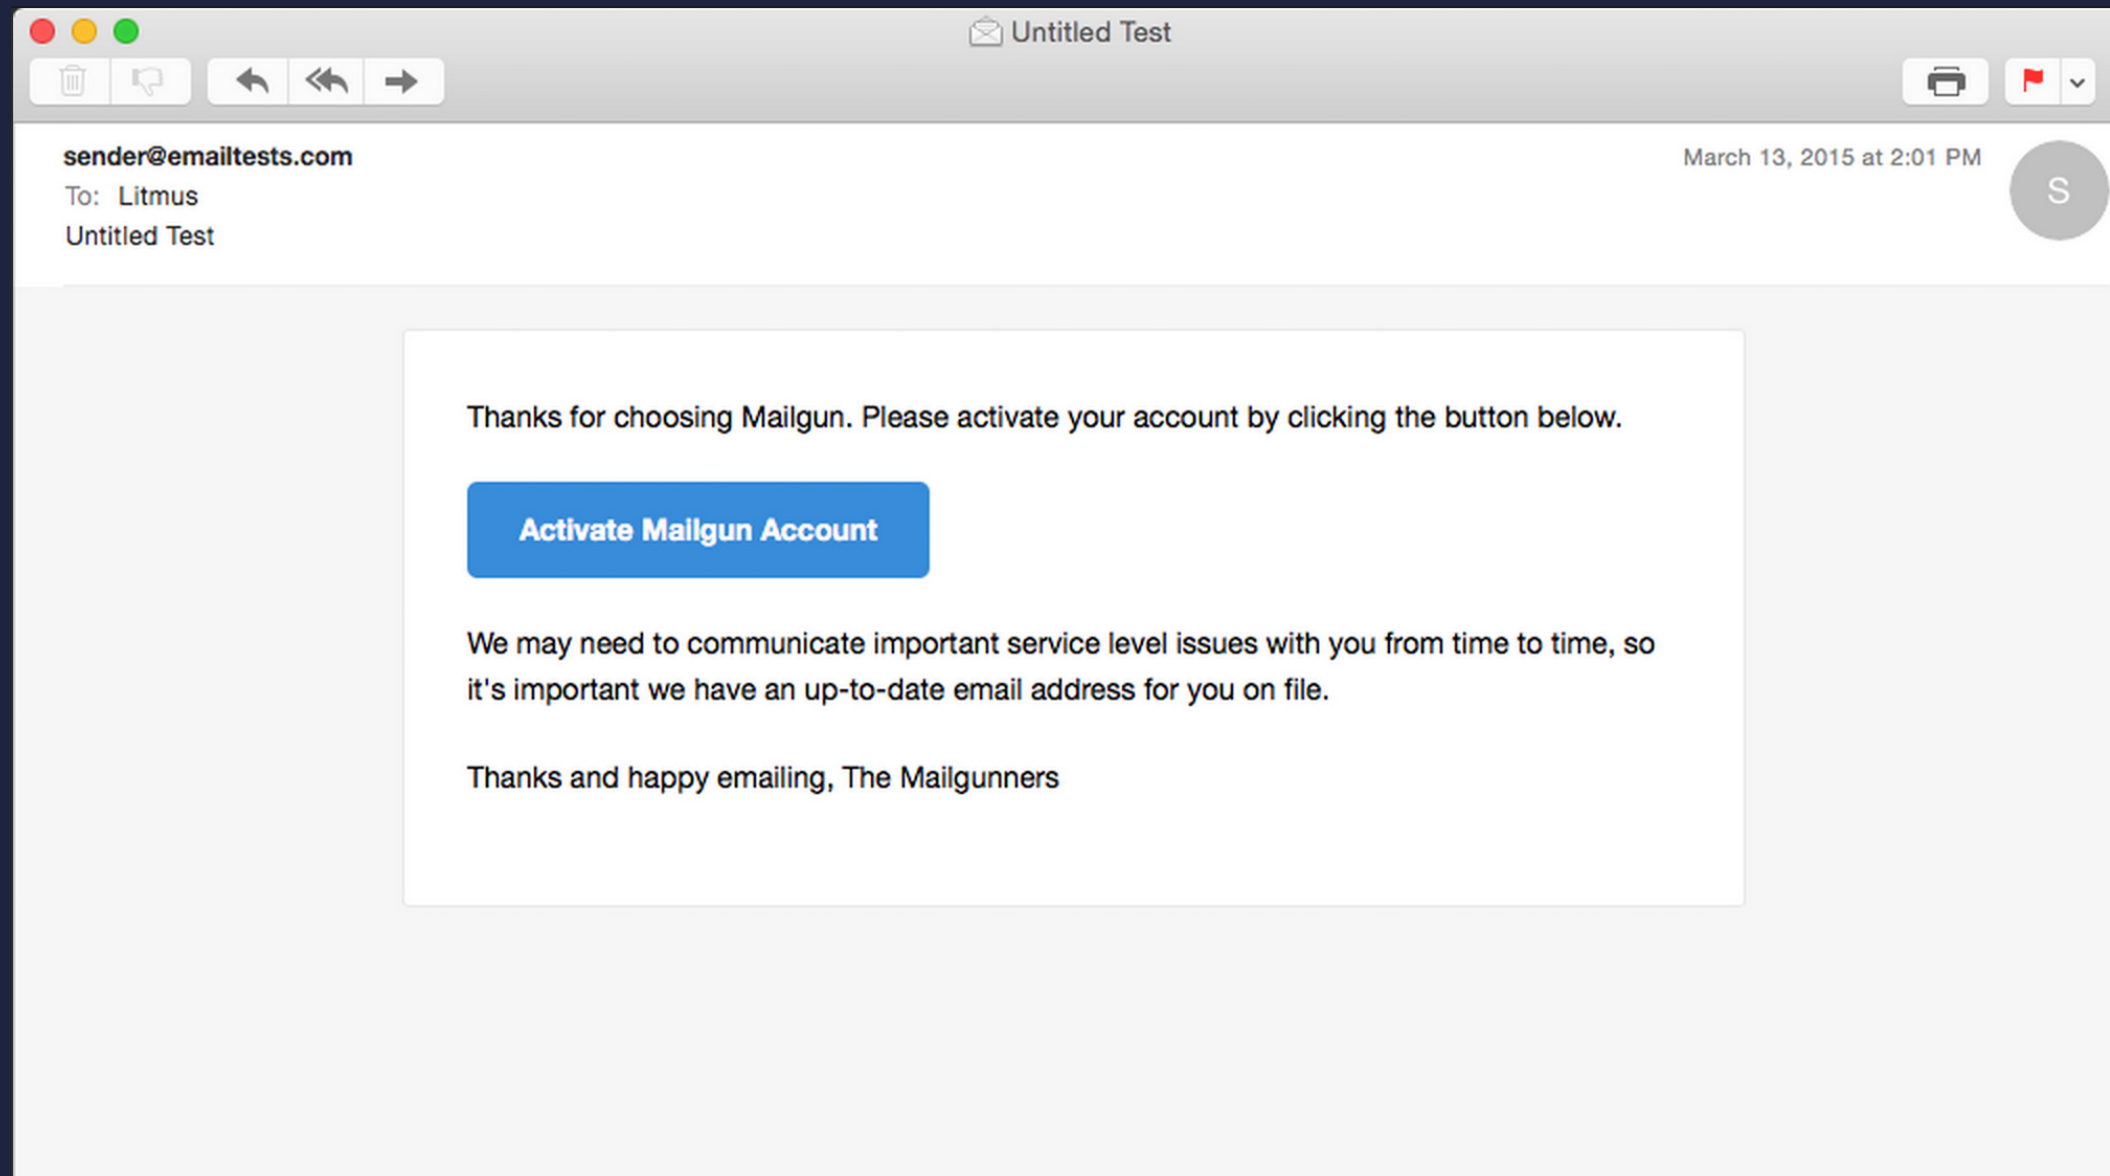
Untitled Test

sender@emailtests.com
To: Litmus
Untitled Test

March 13, 2015 at 2:01 PM

S

Thanks for choosing Mailgun. Please activate your account by clicking the button below.

Activate Mailgun Account

We may need to communicate important service level issues with you from time to time, so it's important we have an up-to-date email address for you on file.

Thanks and happy emailing, The Mailgunners